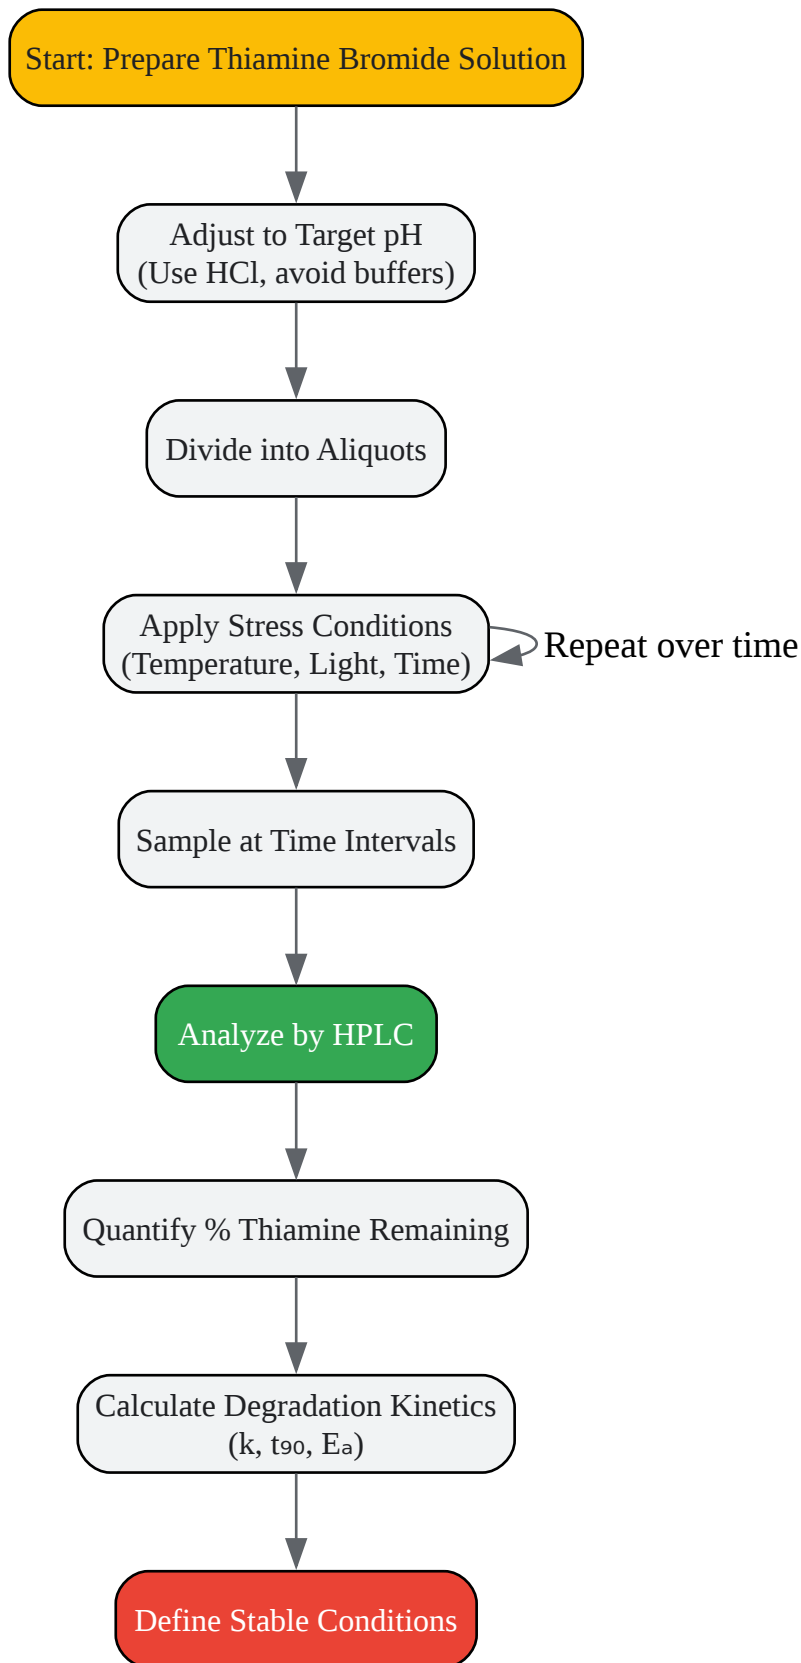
Start: Prepare Thiamine Bromide Solution

Adjust to Target pH
(Use HCl, avoid buffers)

Divide into Aliquots

Apply Stress Conditions
(Temperature, Light, Time)

Repeat over time

Sample at Time Intervals

Analyze by HPLC

Quantify % Thiamine Remaining

Calculate Degradation Kinetics
(k, $t_{90}$, $E_a$)

Define Stable Conditions